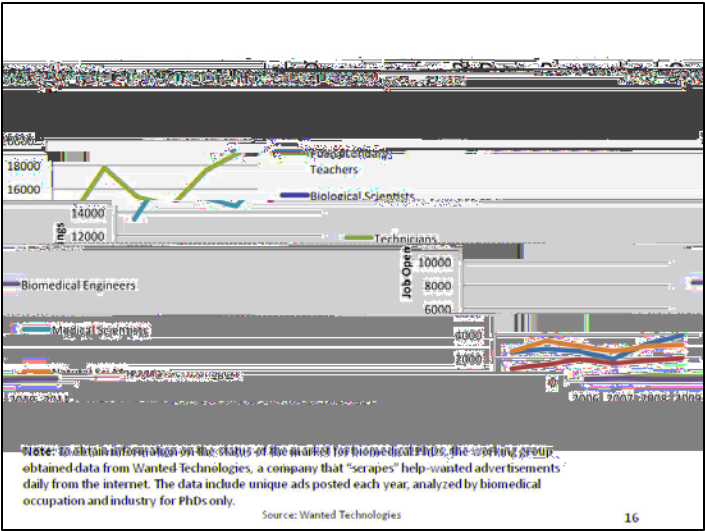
18000
16000
14000
12000
Postsecondary Teachers
Biological Scientists
Technicians
Job Openings
10000
8000
6000
Biomedical Engineers
Medical Scientists
4000
2000
0
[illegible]
2006 2007 2008 2009

Note: To obtain information on the status of the market for biomedical PhDs, the working group obtained data from Wanted Technologies, a company that "scrapes" help-wanted advertisements daily from the internet. The data include unique ads posted each year, analyzed by biomedical occupation and industry for PhDs only.

Source: Wanted Technologies

16